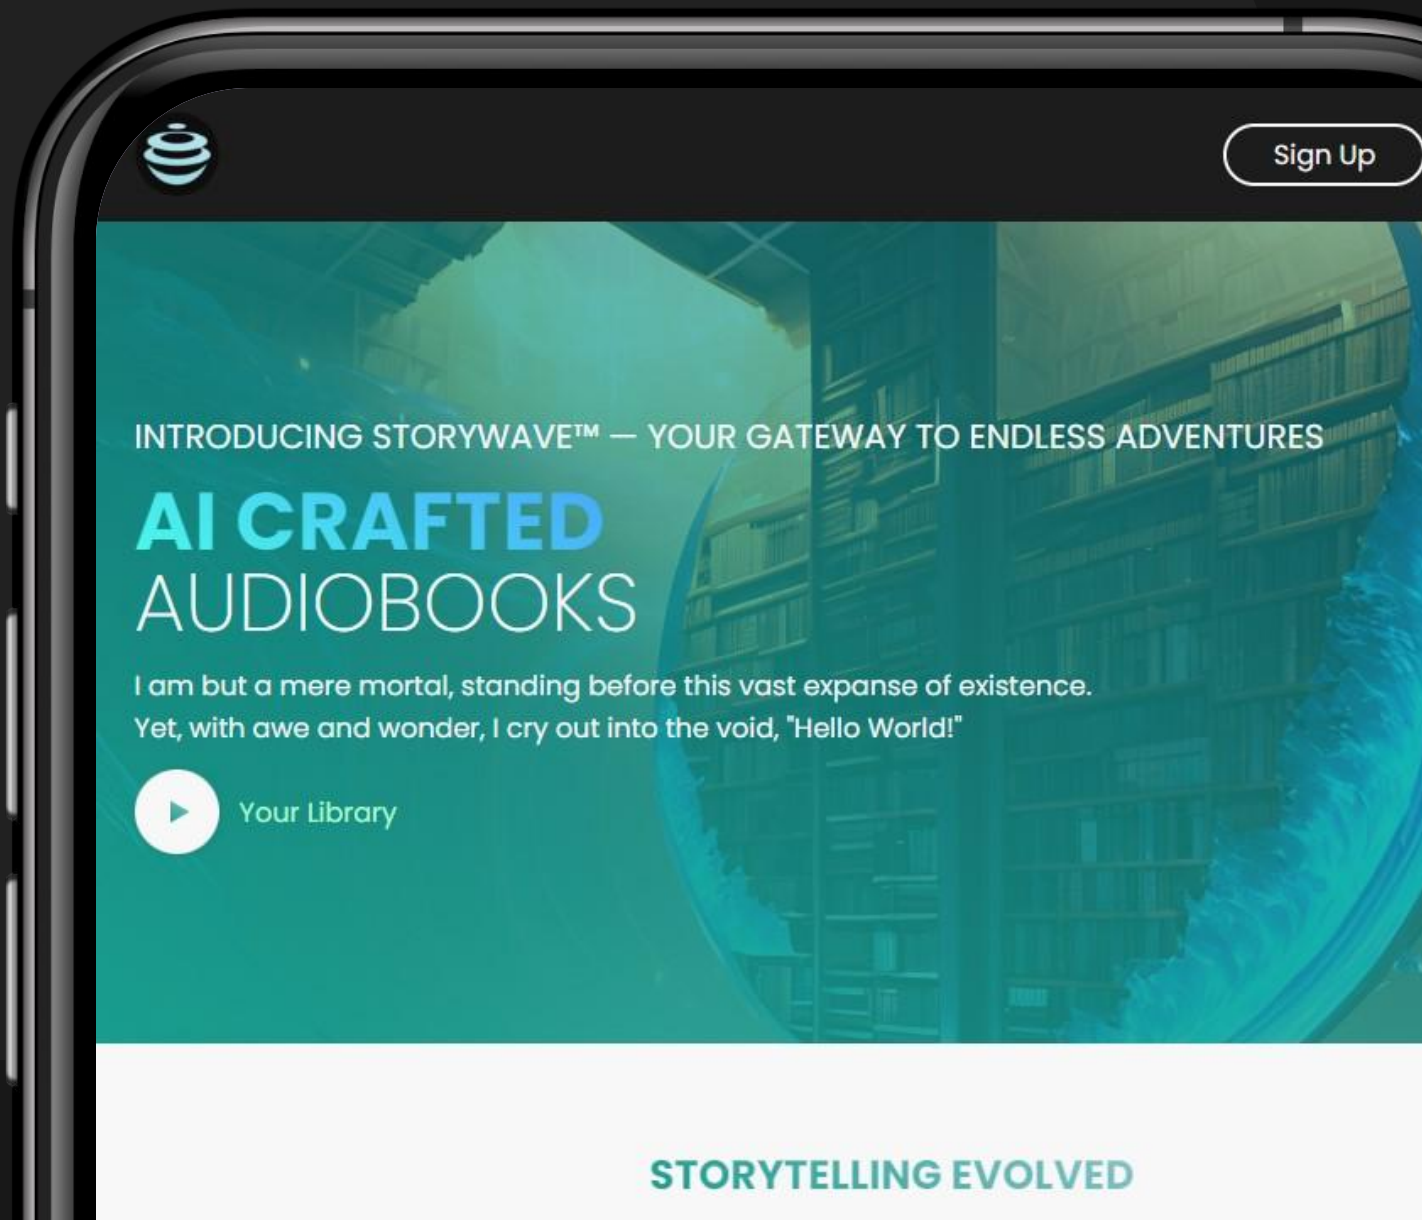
Sign Up

INTRODUCING STORYWAVE™ — YOUR GATEWAY TO ENDLESS ADVENTURES

AI CRAFTED
AUDIOBOOKS

I am but a mere mortal, standing before this vast expanse of existence. Yet, with awe and wonder, I cry out into the void, "Hello World!"

Your Library

STORYTELLING EVOLVED